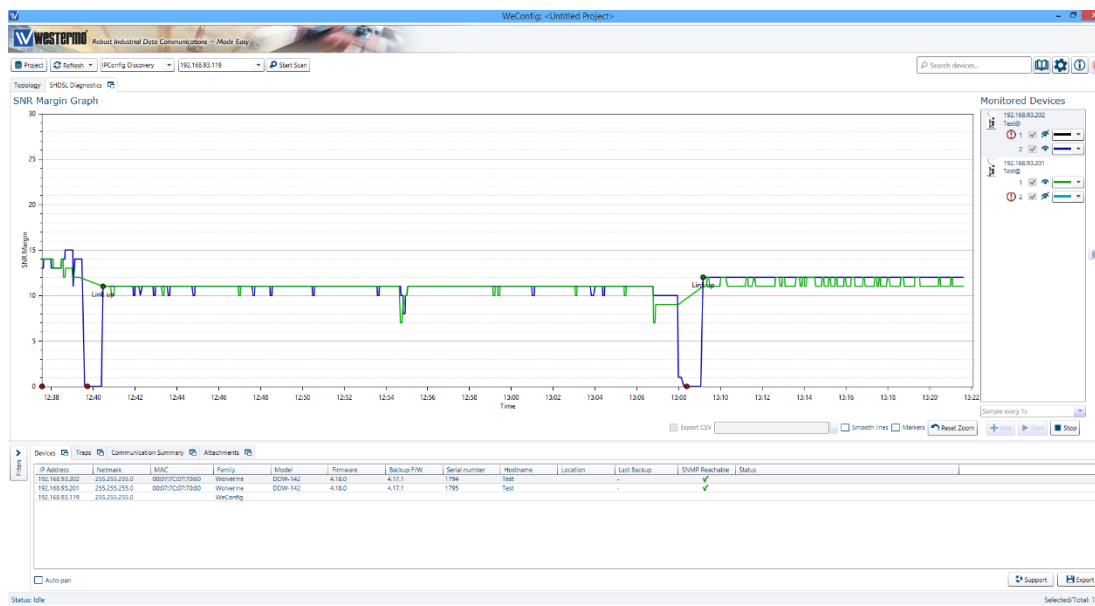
WeConfig: <Untitled Project>

Westermo Robust Industrial Data Communications – Made Easy

Project | Refresh | IPConfig Discovery | 192.168.93.119 | Start Scan

Search devices...

Topology | SHDSL Diagnostics

SNR Margin Graph

30
25
20
15
10
5
0

SNR Margin

Link up
Link up

12:38 12:40 12:42 12:44 12:46 12:48 12:50 12:52 12:54 12:56 12:58 13:00 13:02 13:04 13:06 13:08 13:10 13:12 13:14 13:16 13:18 13:20 13:22

Time

Monitored Devices

192.168.93.202
Test@
1
2

192.168.93.201
Test@
1
2

Sample every 1s

Export CSV | Smooth lines | Markers | Reset Zoom | Add | Start | Stop

Filters

Devices | Traps | Communication Summary | Attachments

| IP Address | Netmask | MAC | Family | Model | Firmware | Backup F/W | Serial number | Hostname | Location | Last Backup | SNMP Reachable | Status |
|---|---|---|---|---|---|---|---|---|---|---|---|---|
| 192.168.93.202 | 255.255.255.0 | 00:07:7C:07:70:60 | Wolverine | DDW-142 | 4.18.0 | 4.17.1 | 1794 | Test | | - | ✔ | |
| 192.168.93.201 | 255.255.255.0 | 00:07:7C:07:70:80 | Wolverine | DDW-142 | 4.18.0 | 4.17.1 | 1795 | Test | | - | ✔ | |
| 192.168.93.119 | 255.255.255.0 | | WeConfig | | | | | | | | | |

Auto pan

Support | Export

Status: Idle

Selected/Total: 1